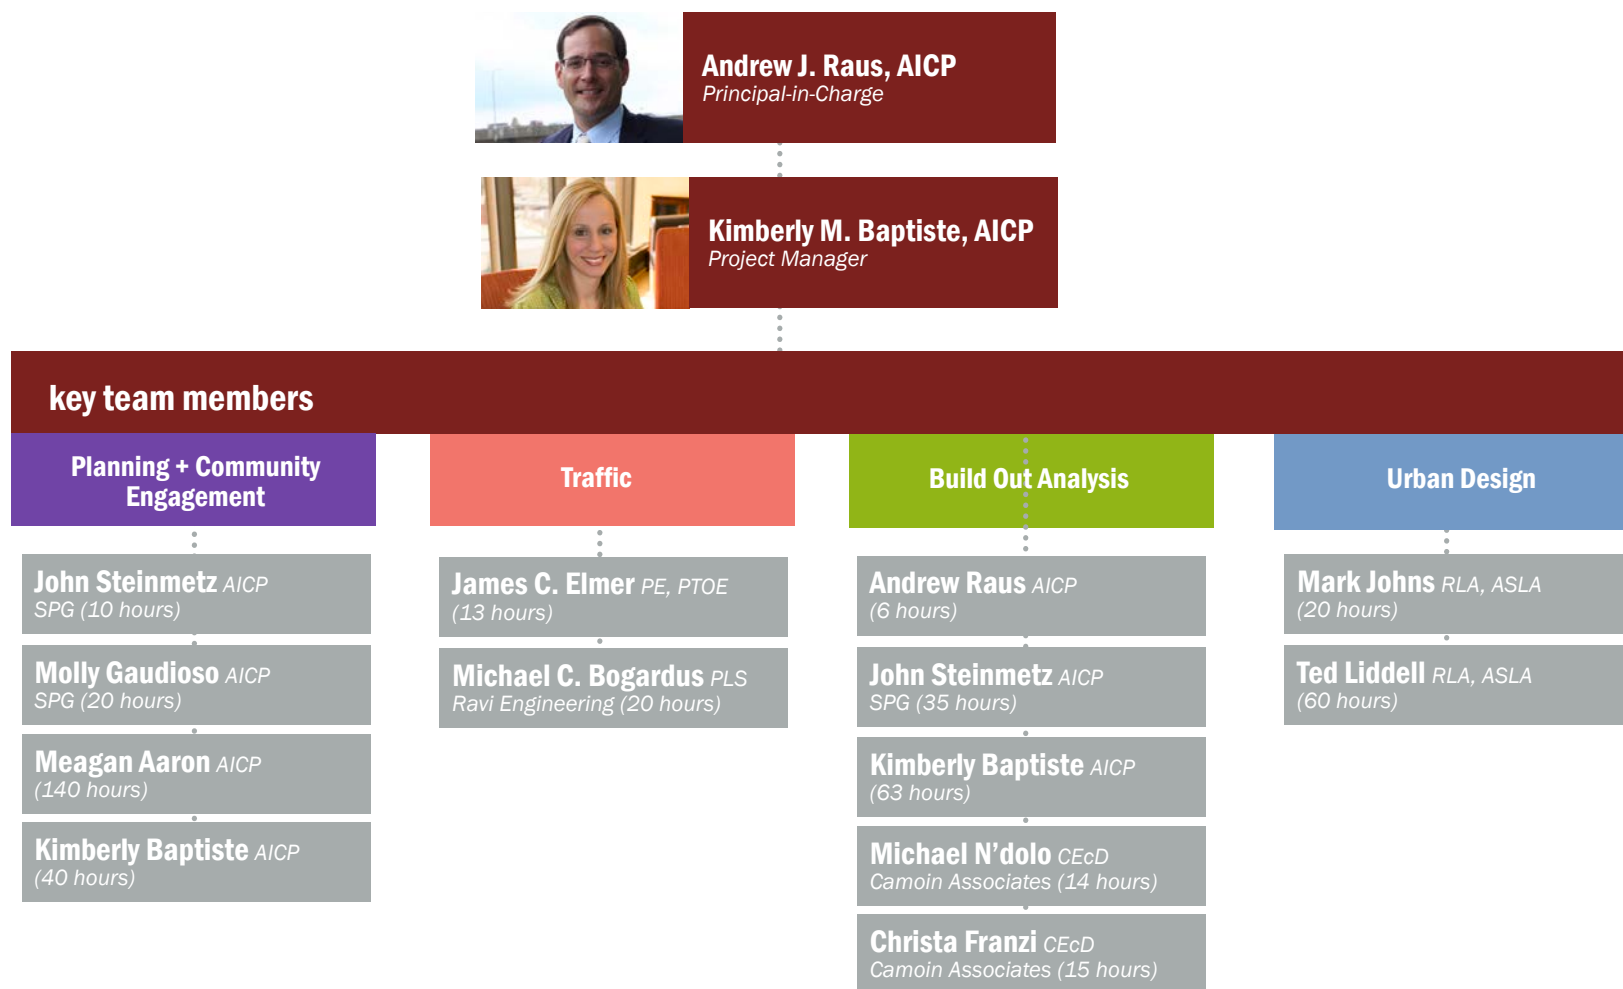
Andrew J. Raus, AICP
Principal-in-Charge

Kimberly M. Baptiste, AICP
Project Manager

key team members

Planning + Community Engagement

John Steinmetz AICP
SPG (10 hours)

Molly Gaudioso AICP
SPG (20 hours)

Meagan Aaron AICP
(140 hours)

Kimberly Baptiste AICP
(40 hours)

Traffic

James C. Elmer PE, PTOE
(13 hours)

Michael C. Bogardus PLS
Ravi Engineering (20 hours)

Build Out Analysis

Andrew Raus AICP
(6 hours)

John Steinmetz AICP
SPG (35 hours)

Kimberly Baptiste AICP
(63 hours)

Michael N'dolo CEcD
Camoin Associates (14 hours)

Christa Franzi CEcD
Camoin Associates (15 hours)

Urban Design

Mark Johns RLA, ASLA
(20 hours)

Ted Liddell RLA, ASLA
(60 hours)